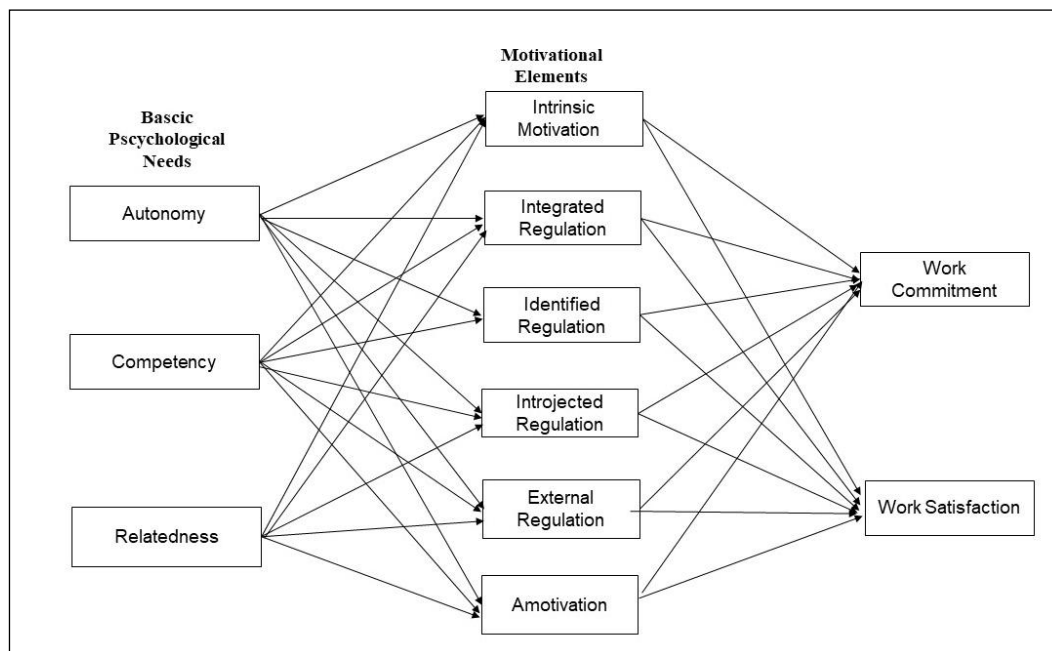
Bascic Pscychological Needs

Motivational Elements

Autonomy

Competency

Relatedness

Intrinsic Motivation

Integrated Regulation

Identified Regulation

Introjected Regulation

External Regulation

Amotivation

Work Commitment

Work Satisfaction